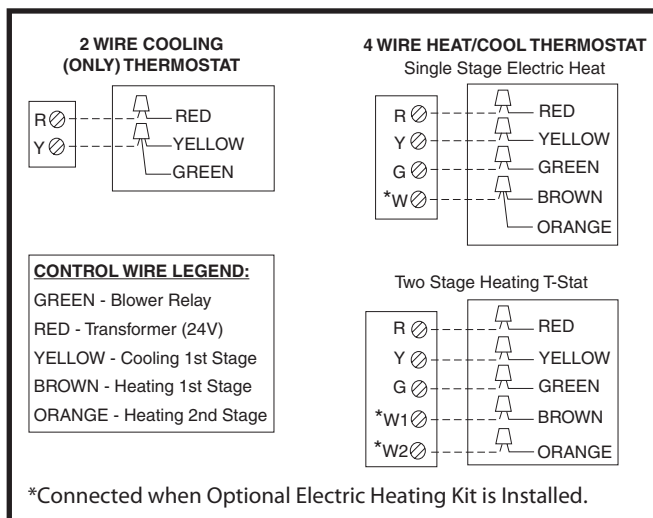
2 WIRE COOLING (ONLY) THERMOSTAT

R
Y

RED
YELLOW
GREEN

4 WIRE HEAT/COOL THERMOSTAT
Single Stage Electric Heat

R
Y
G
*W

RED
YELLOW
GREEN
BROWN
ORANGE

CONTROL WIRE LEGEND:
GREEN - Blower Relay
RED - Transformer (24V)
YELLOW - Cooling 1st Stage
BROWN - Heating 1st Stage
ORANGE - Heating 2nd Stage

Two Stage Heating T-Stat

R
Y
G
*W1
*W2

RED
YELLOW
GREEN
BROWN
ORANGE

*Connected when Optional Electric Heating Kit is Installed.